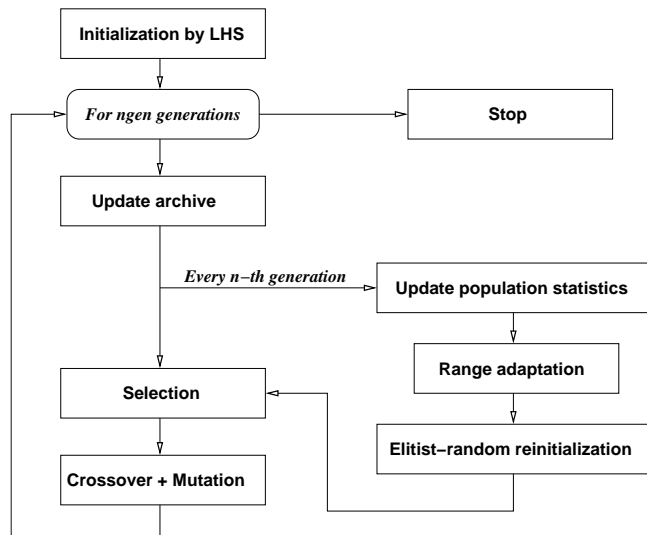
Initialization by LHS

For ngen generations

Stop

Update archive

Every n−th generation

Update population statistics

Range adaptation

Selection

Elitist−random reinitialization

Crossover + Mutation